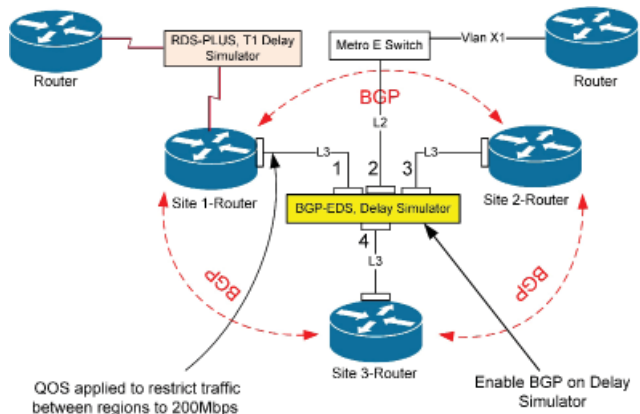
Router

RDS-PLUS, T1 Delay Simulator

Metro E Switch

Vlan X1

Router

BGP

L2

Site 1-Router

L3

1

2

3

L3

Site 2-Router

BGP-EDS, Delay Simulator

4

L3

BGP

BGP

Site 3-Router

QOS applied to restrict traffic between regions to 200Mbps

Enable BGP on Delay Simulator